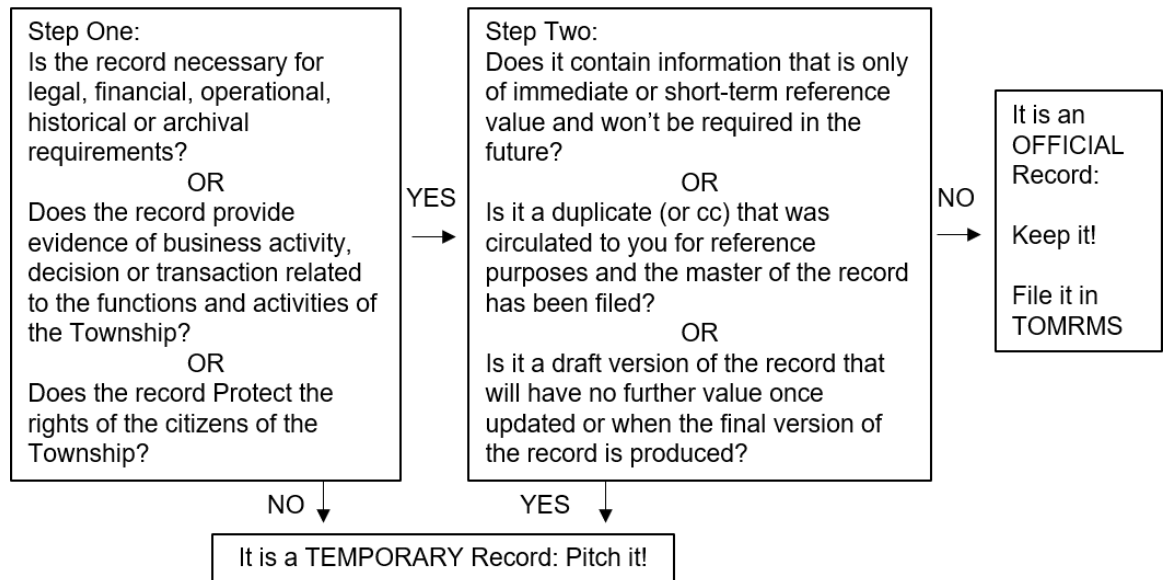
Step One:
Is the record necessary for legal, financial, operational, historical or archival requirements?
OR
Does the record provide evidence of business activity, decision or transaction related to the functions and activities of the Township?
OR
Does the record Protect the rights of the citizens of the Township?

YES

Step Two:
Does it contain information that is only of immediate or short-term reference value and won't be required in the future?
OR
Is it a duplicate (or cc) that was circulated to you for reference purposes and the master of the record has been filed?
OR
Is it a draft version of the record that will have no further value once updated or when the final version of the record is produced?

NO

It is an OFFICIAL Record:

Keep it!

File it in TOMRMS

NO

YES

It is a TEMPORARY Record: Pitch it!